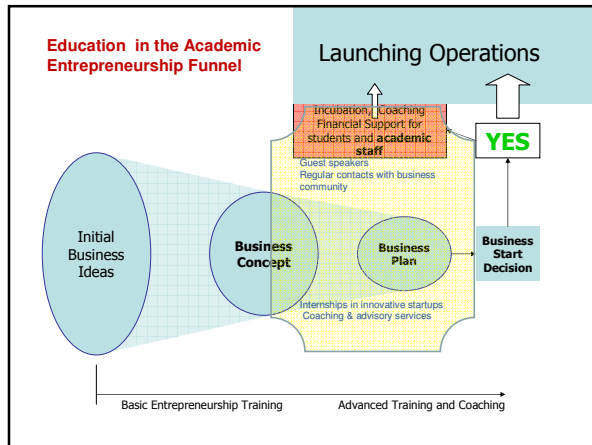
Education in the Academic Entrepreneurship Funnel

Launching Operations

Incubation, Coaching Financial Support for students and academic staff

YES

Guest speakers
Regular contacts with business community

Initial Business Ideas

Business Concept

Business Plan

Business Start Decision

Internships in innovative startups
Coaching & advisory services

Basic Entrepreneurship Training

Advanced Training and Coaching